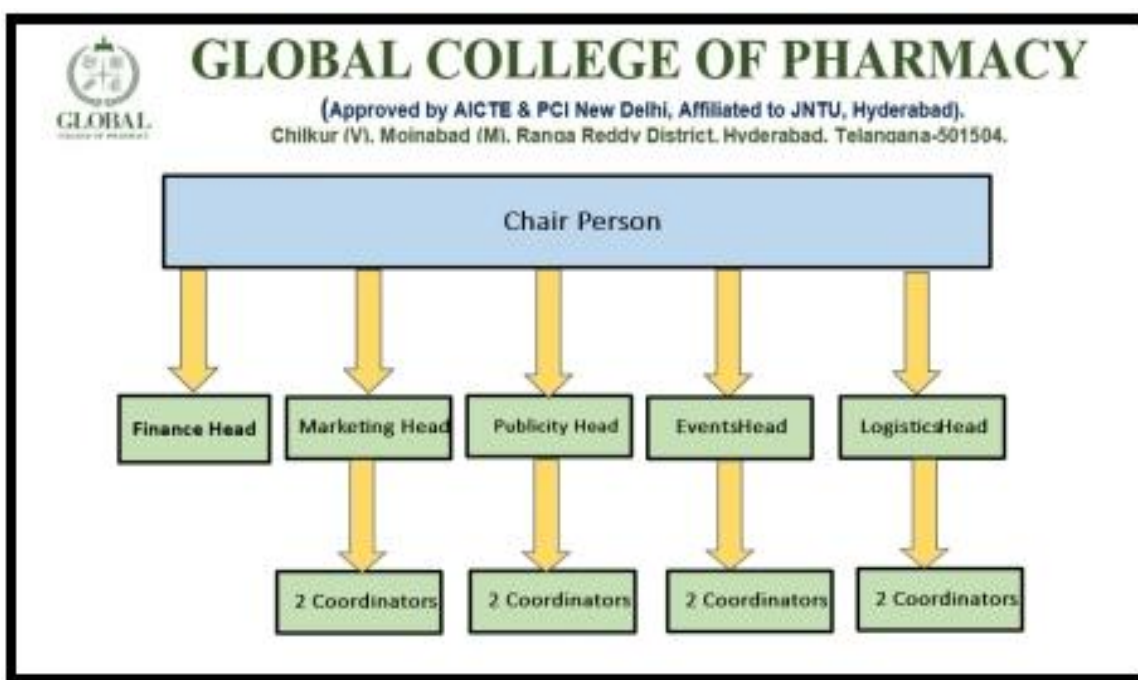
GLOBAL
COLLEGE OF PHARMACY

GLOBAL COLLEGE OF PHARMACY

(Approved by AICTE & PCI New Delhi, Affiliated to JNTU, Hyderabad).
Chilkur (V), Moinabad (M), Ranga Reddy District, Hyderabad, Telangana-501504.

Chair Person

Finance Head

Marketing Head

Publicity Head

EventsHead

LogisticsHead

2 Coordinators

2 Coordinators

2 Coordinators

2 Coordinators